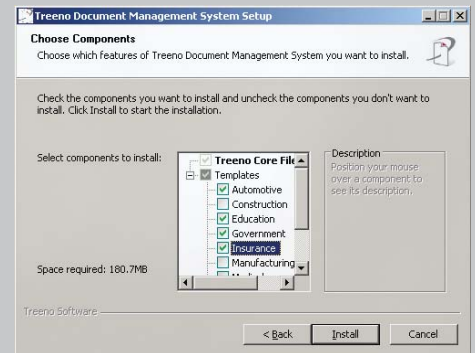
Treeno Document Management System Setup

Choose Components

Choose which features of Treeno Document Management System you want to install.

Check the components you want to install and uncheck the components you don't want to install. Click Install to start the installation.

Select components to install:

Treeno Core File
Templates
Automotive
Construction
Education
Government
Insurance
Manufacturing
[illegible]

Description
Position your mouse over a component to see its description.

Space required: 180.7MB

Treeno Software

< Back
Install
Cancel